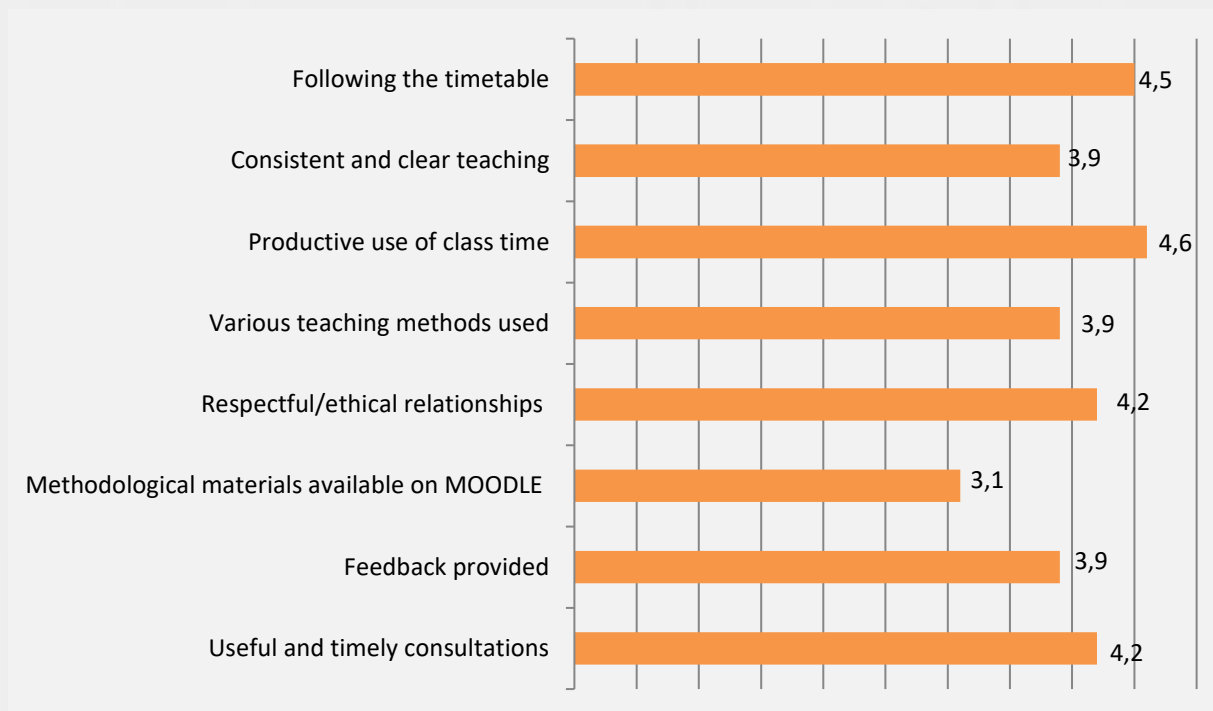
| Category | Value |
|---|---|
| Following the timetable | 4,5 |
| Consistent and clear teaching | 3,9 |
| Productive use of class time | 4,6 |
| Various teaching methods used | 3,9 |
| Respectful/ethical relationships | 4,2 |
| Methodological materials available on MOODLE | 3,1 |
| Feedback provided | 3,9 |
| Useful and timely consultations | 4,2 |